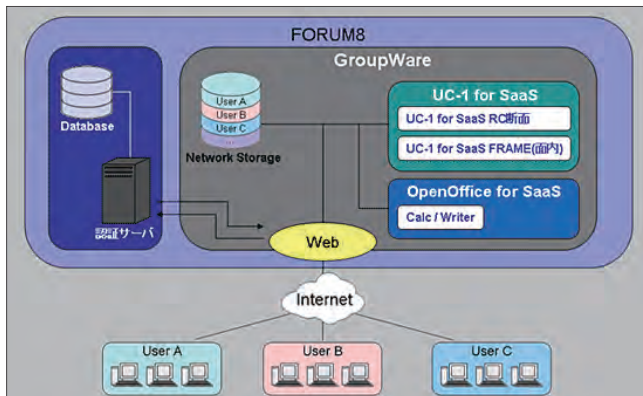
FORUM8

GroupWare

Database

User A
User B
User C

Network Storage

UC-1 for SaaS

UC-1 for SaaS RC断面

UC-1 for SaaS FRAME(面内)

OpenOffice for SaaS

Calc / Writer

認証サーバ

Web

Internet

User A

User B

User C